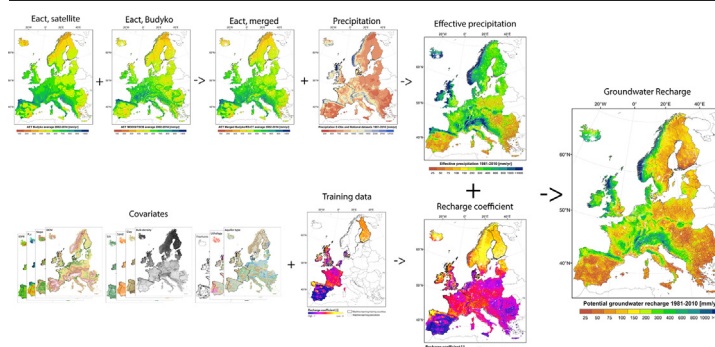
Eact, satellite

+

Eact, Budyko

->

Eact, merged

Precipitation

->

Effective precipitation

20°W 0° 20°E 40°E

60°N

50°N

40°N

Effective precipitation 1981-2010 [mm/y]

+

Covariates

+

Training data

->

Recharge coefficient

->

Groundwater Recharge

20°W 0° 20°E 40°E

60°N

50°N

40°N

Potential groundwater recharge 1981-2010 [mm/y]

25 50 75 100 150 200 300 400 600 800 1000